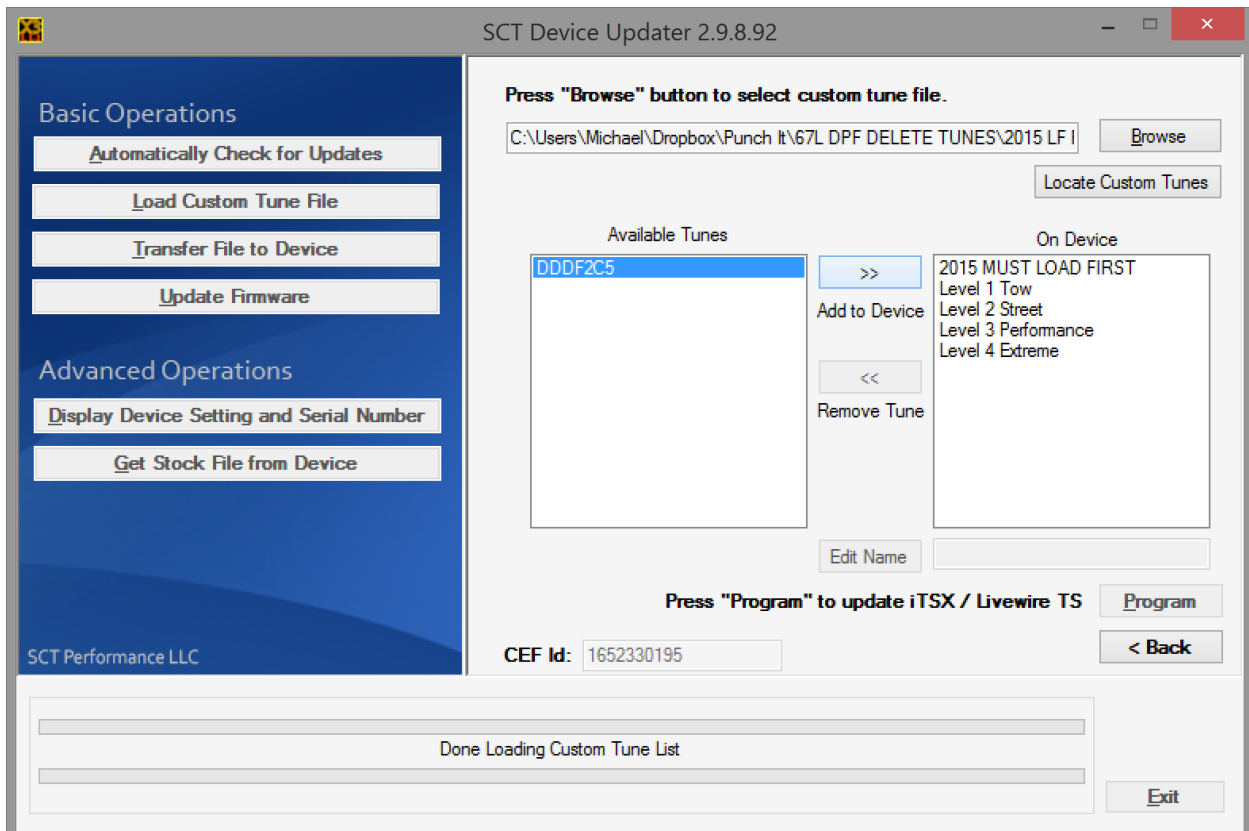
SCT Device Updater 2.9.8.92

Basic Operations

Automatically Check for Updates

Load Custom Tune File

Transfer File to Device

Update Firmware

Advanced Operations

Display Device Setting and Serial Number

Get Stock File from Device

SCT Performance LLC

Press "Browse" button to select custom tune file.

C:\Users\Michael\Dropbox\Punch It\67L DPF DELETE TUNES\2015 LF I

Browse

Locate Custom Tunes

Available Tunes

DDDF2C5

>>

Add to Device

<<

Remove Tune

On Device

2015 MUST LOAD FIRST
Level 1 Tow
Level 2 Street
Level 3 Performance
Level 4 Extreme

Edit Name

Press "Program" to update iTSX / Livewire TS

Program

CEF Id: 1652330195

< Back

Done Loading Custom Tune List

Exit